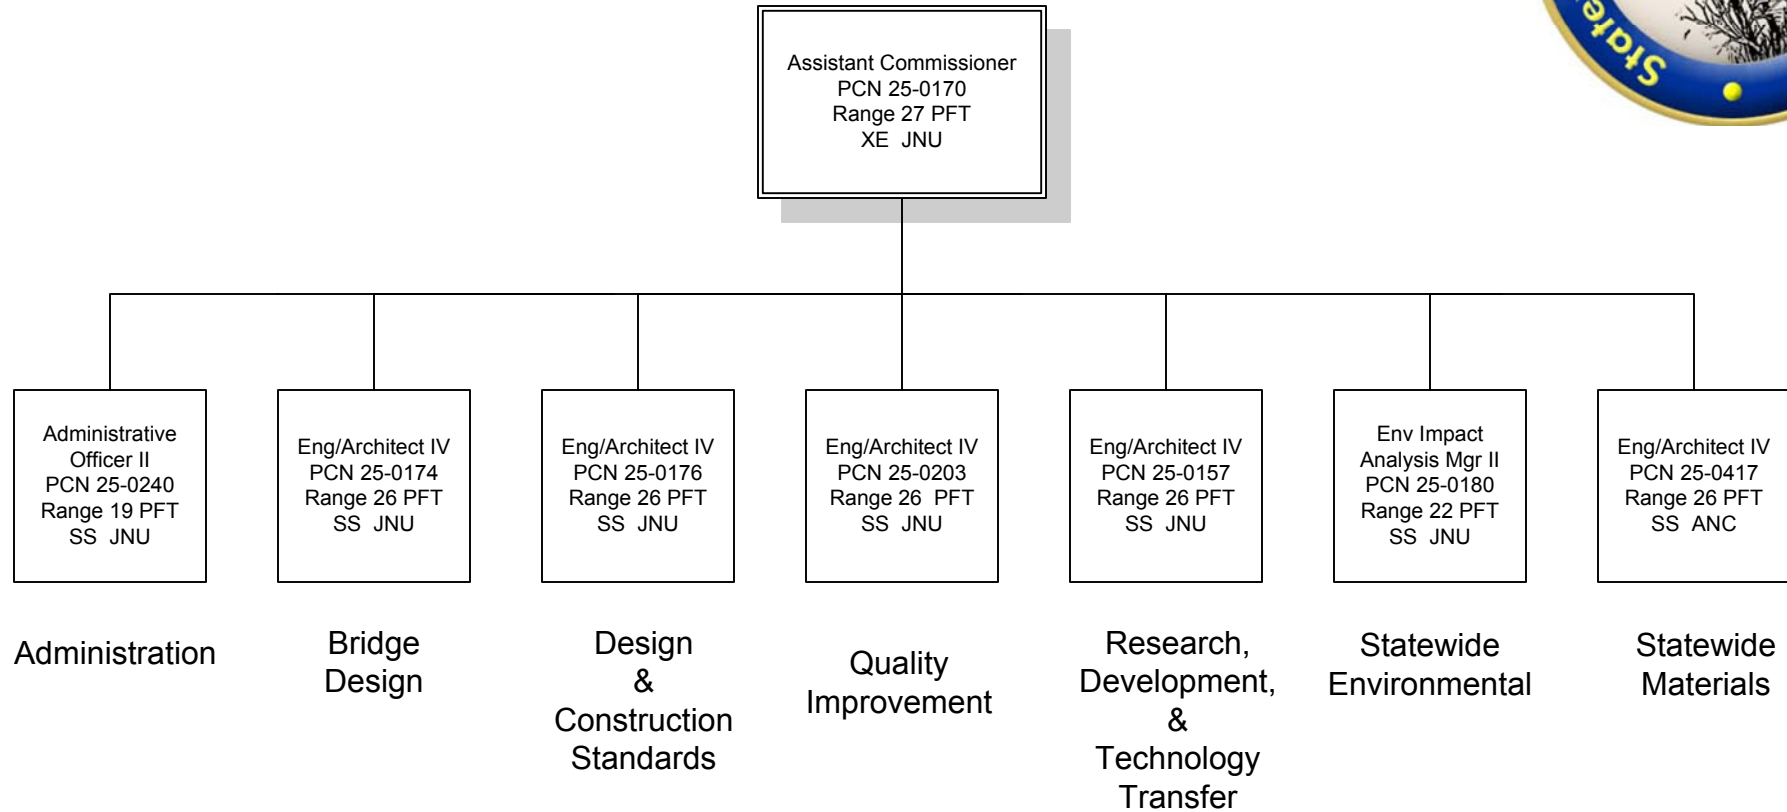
State

Assistant Commissioner
PCN 25-0170
Range 27 PFT
XE JNU

Administrative Officer II
PCN 25-0240
Range 19 PFT
SS JNU

Administration

Eng/Architect IV
PCN 25-0174
Range 26 PFT
SS JNU

Bridge Design

Eng/Architect IV
PCN 25-0176
Range 26 PFT
SS JNU

Design & Construction Standards

Eng/Architect IV
PCN 25-0203
Range 26 PFT
SS JNU

Quality Improvement

Eng/Architect IV
PCN 25-0157
Range 26 PFT
SS JNU

Research, Development, & Technology Transfer

Env Impact Analysis Mgr II
PCN 25-0180
Range 22 PFT
SS JNU

Statewide Environmental

Eng/Architect IV
PCN 25-0417
Range 26 PFT
SS ANC

Statewide Materials